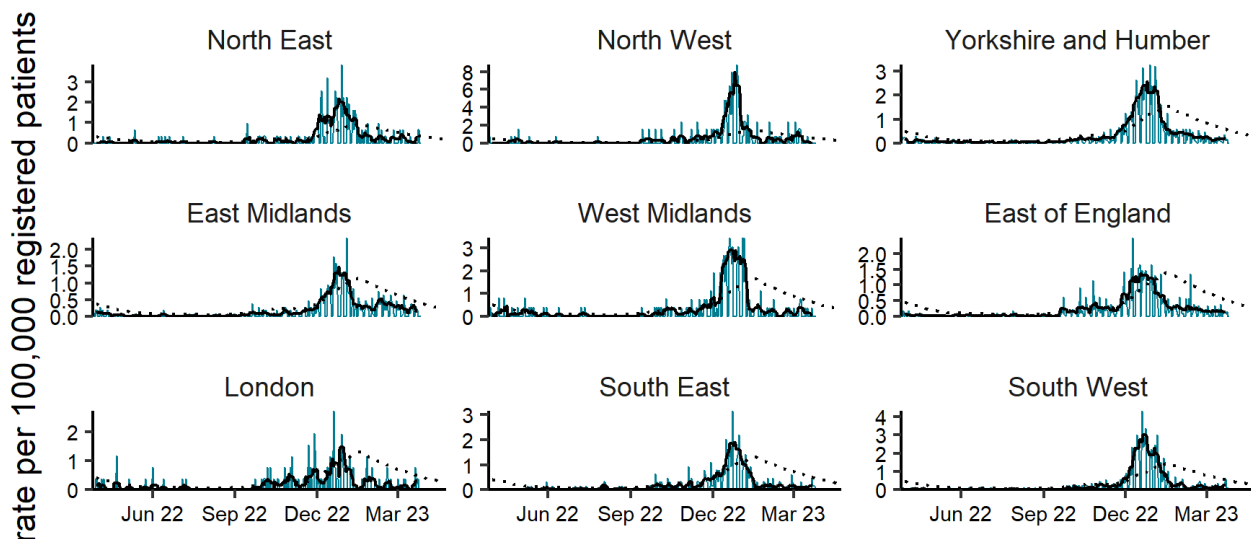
rate per 100,000 registered patients

North East
3
2
1
0

North West
8
6
4
2
0

Yorkshire and Humber
3
2
1
0

East Midlands
2.0
1.5
1.0
0.5
0.0

West Midlands
3
2
1
0

East of England
2.0
1.5
1.0
0.5
0.0

London
2
1
0
Jun 22 Sep 22 Dec 22 Mar 23

South East
3
2
1
0
Jun 22 Sep 22 Dec 22 Mar 23

South West
4
3
2
1
0
Jun 22 Sep 22 Dec 22 Mar 23